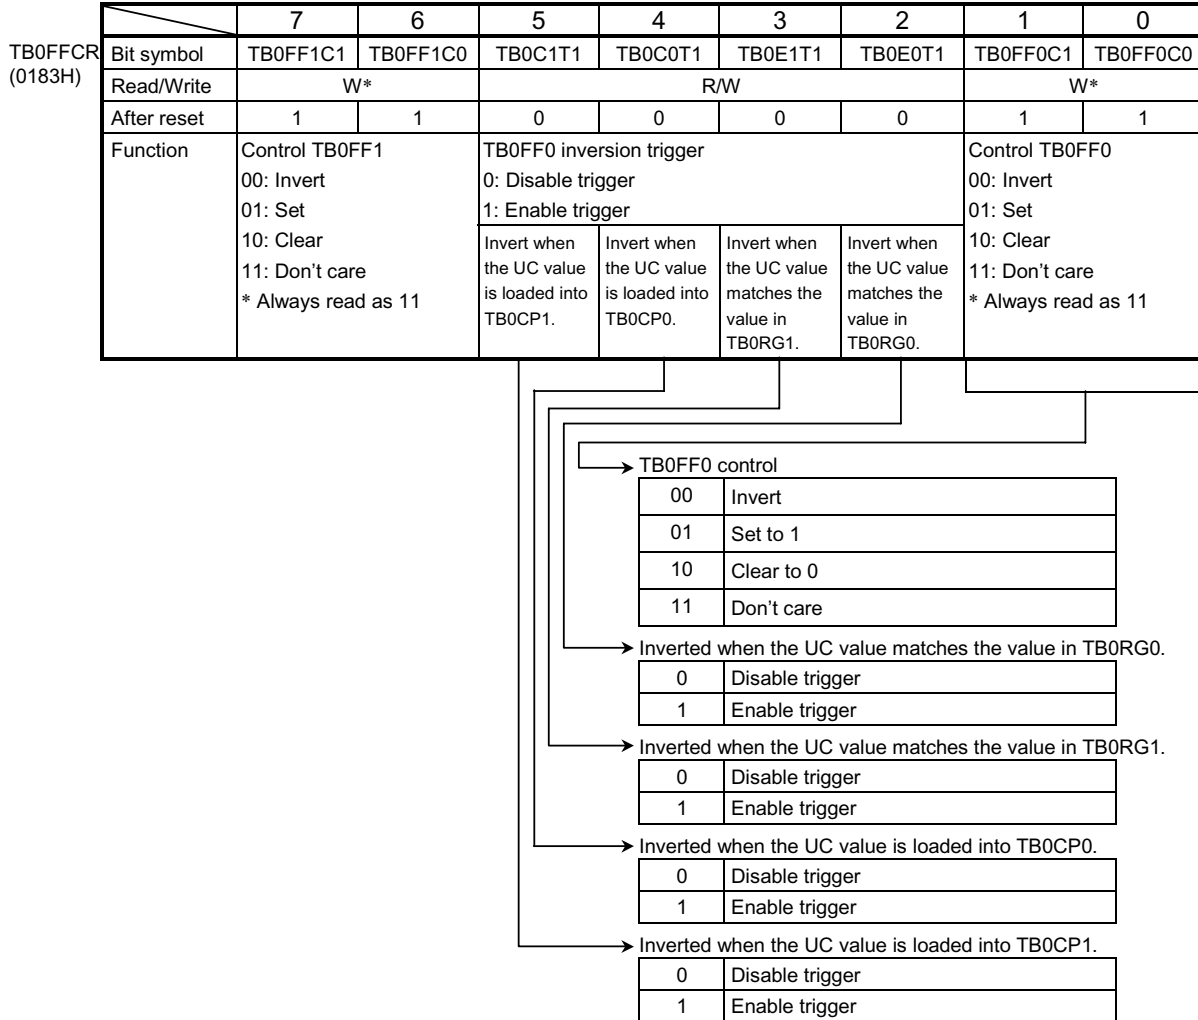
TB0FFCR
(0183H)

| | 7 | 6 | 5 | 4 | 3 | 2 | 1 | 0 |
|---|---|---|---|---|---|---|---|---|
| Bit symbol | TB0FF1C1 | TB0FF1C0 | TB0C1T1 | TB0C0T1 | TB0E1T1 | TB0E0T1 | TB0FF0C1 | TB0FF0C0 |
| Read/Write | W* | | R/W | | | | W* | |
| After reset | 1 | 1 | 0 | 0 | 0 | 0 | 1 | 1 |
| Function | Control TB0FF1 00: Invert 01: Set 10: Clear 11: Don't care * Always read as 11 | | TB0FF0 inversion trigger 0: Disable trigger 1: Enable trigger Invert when the UC value is loaded into TB0CP1. | Invert when the UC value is loaded into TB0CP0. | Invert when the UC value matches the value in TB0RG1. | Invert when the UC value matches the value in TB0RG0. | Control TB0FF0 00: Invert 01: Set 10: Clear 11: Don't care * Always read as 11 | |

TB0FF0 control

| | |
|---|---|
| 00 | Invert |
| 01 | Set to 1 |
| 10 | Clear to 0 |
| 11 | Don't care |

Inverted when the UC value matches the value in TB0RG0.

| | |
|---|---|
| 0 | Disable trigger |
| 1 | Enable trigger |

Inverted when the UC value matches the value in TB0RG1.

| | |
|---|---|
| 0 | Disable trigger |
| 1 | Enable trigger |

Inverted when the UC value is loaded into TB0CP0.

| | |
|---|---|
| 0 | Disable trigger |
| 1 | Enable trigger |

Inverted when the UC value is loaded into TB0CP1.

| | |
|---|---|
| 0 | Disable trigger |
| 1 | Enable trigger |